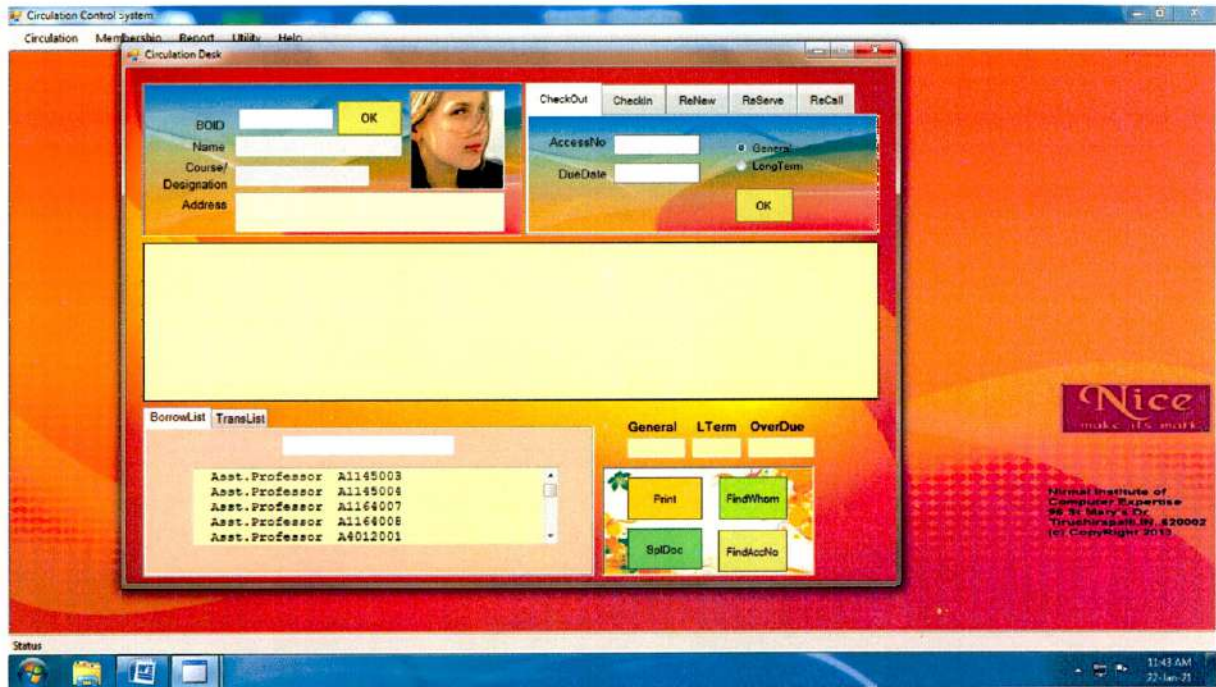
Circulation Control System

Circulation Membership Report Utility Help

Circulation Desk

BOID
OK
Name
Course/ Designation
Address

CheckOut CheckIn ReNew ReServe ReCall

AccessNo
DueDate
General
LongTerm
OK

BorrowList TransList

Asst.Professor A1145003
Asst.Professor A1145004
Asst.Professor A1164007
Asst.Professor A1164008
Asst.Professor A4012001

General LTerm OverDue

Print
FindWhom
SplDoc
FindAccNo

Nice
make its mark

Nirmal Institute of Computer Expertise
98 St Mary's Dr
Tiruchirapalli,IN, 620002
(c) CopyRight 2013

Status

11:43 AM
22-Jan-21